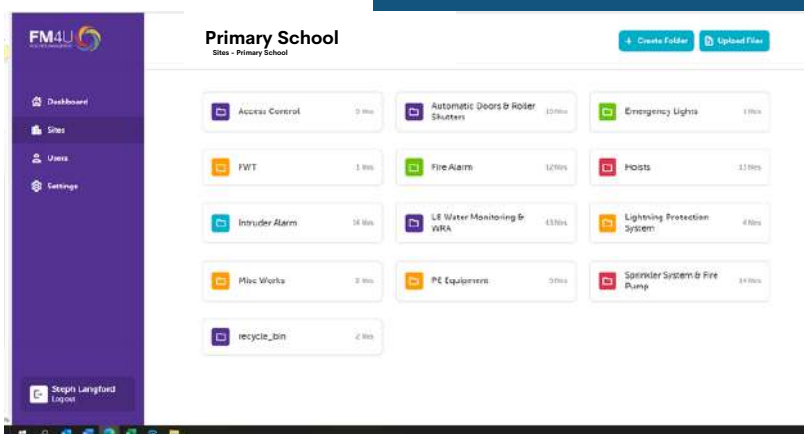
FM4U

Dashboard
Sites
Users
Settings

Steph Langford
Logout

Primary School
Sites - Primary School

+ Create Folder
Upload Files

Access Control 3 files
Automatic Doors & Roller Shutters 10 files
Emergency Lights 1 files
FWT 1 files
Fire Alarm 12 files
Hoists 11 files
Intruder Alarm 14 files
L8 Water Monitoring & WRA 43 files
Lightning Protection System 4 files
Misc Works 3 files
PE Equipment 3 files
Sprinkler System & Fire Pump 14 files
recycle_bin 2 files